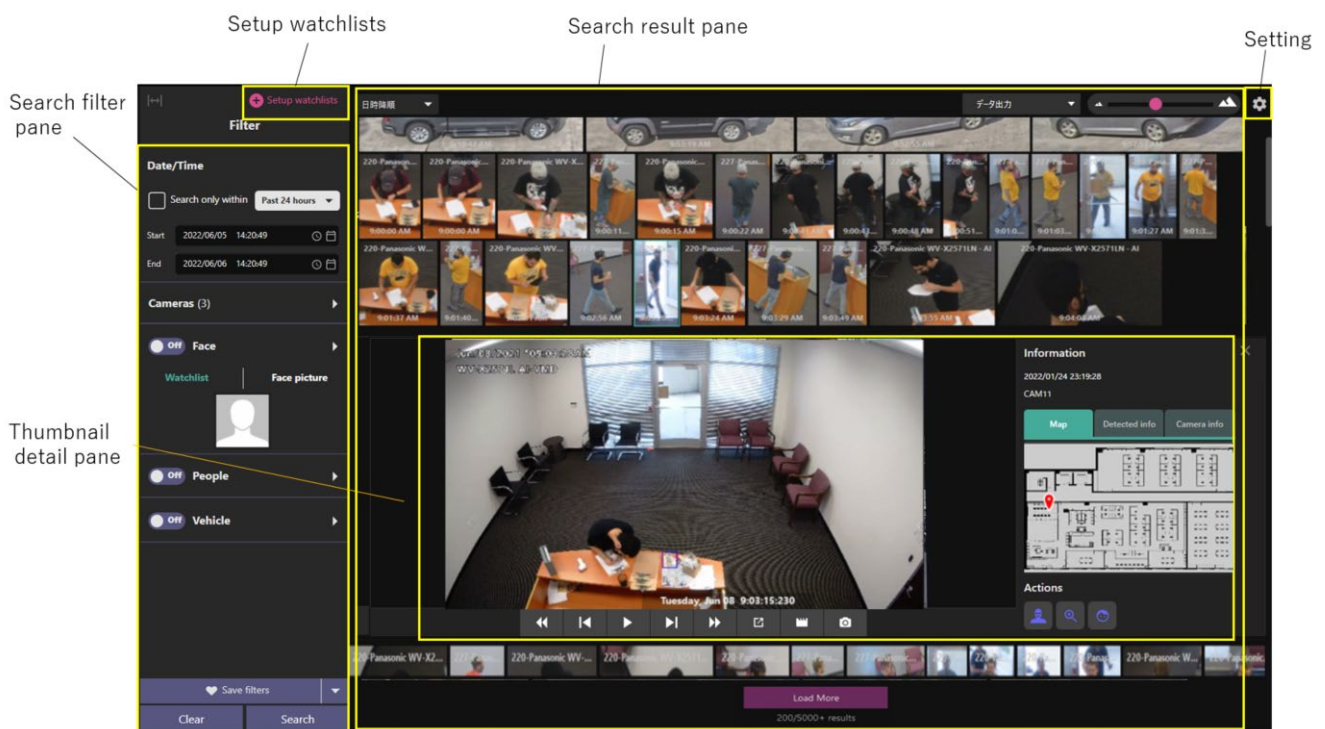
Setup watchlists

Search result pane

Setting

Search filter pane

Setup watchlists

Filter

日時降順

データ出力

Date/Time

Search only within

Past 24 hours

Start 2022/06/05 14:20:49

End 2022/06/06 14:20:49

Cameras (3)

Off Face

Watchlist

Face picture

Thumbnail detail pane

Off People

Off Vehicle

220-Panasonic

220-Panasonic WV-X...

227-Panasonic

220-Panasonic W...

220-Panasonic WV-

220-Panasonic WV-X2571LN - AI

220-Panasonic WV-X2571LN - AI

9:00:00 AM

9:00:00 AM

9:00:15 AM

9:00:22 AM

9:00:48 AM

9:01:27 AM

9:01:37 AM

9:02:56 AM

9:03:24 AM

9:03:29 AM

9:03:49 AM

Information

2022/01/24 23:19:28

CAM11

Map

Detected info

Camera info

Actions

Tuesday, Jun 08 9:03:15:230

220-Panasonic WV-X2...

220-Panasonic WV-...

220-Panasonic W...

Save filters

Clear

Search

Load More

200/5000+ results